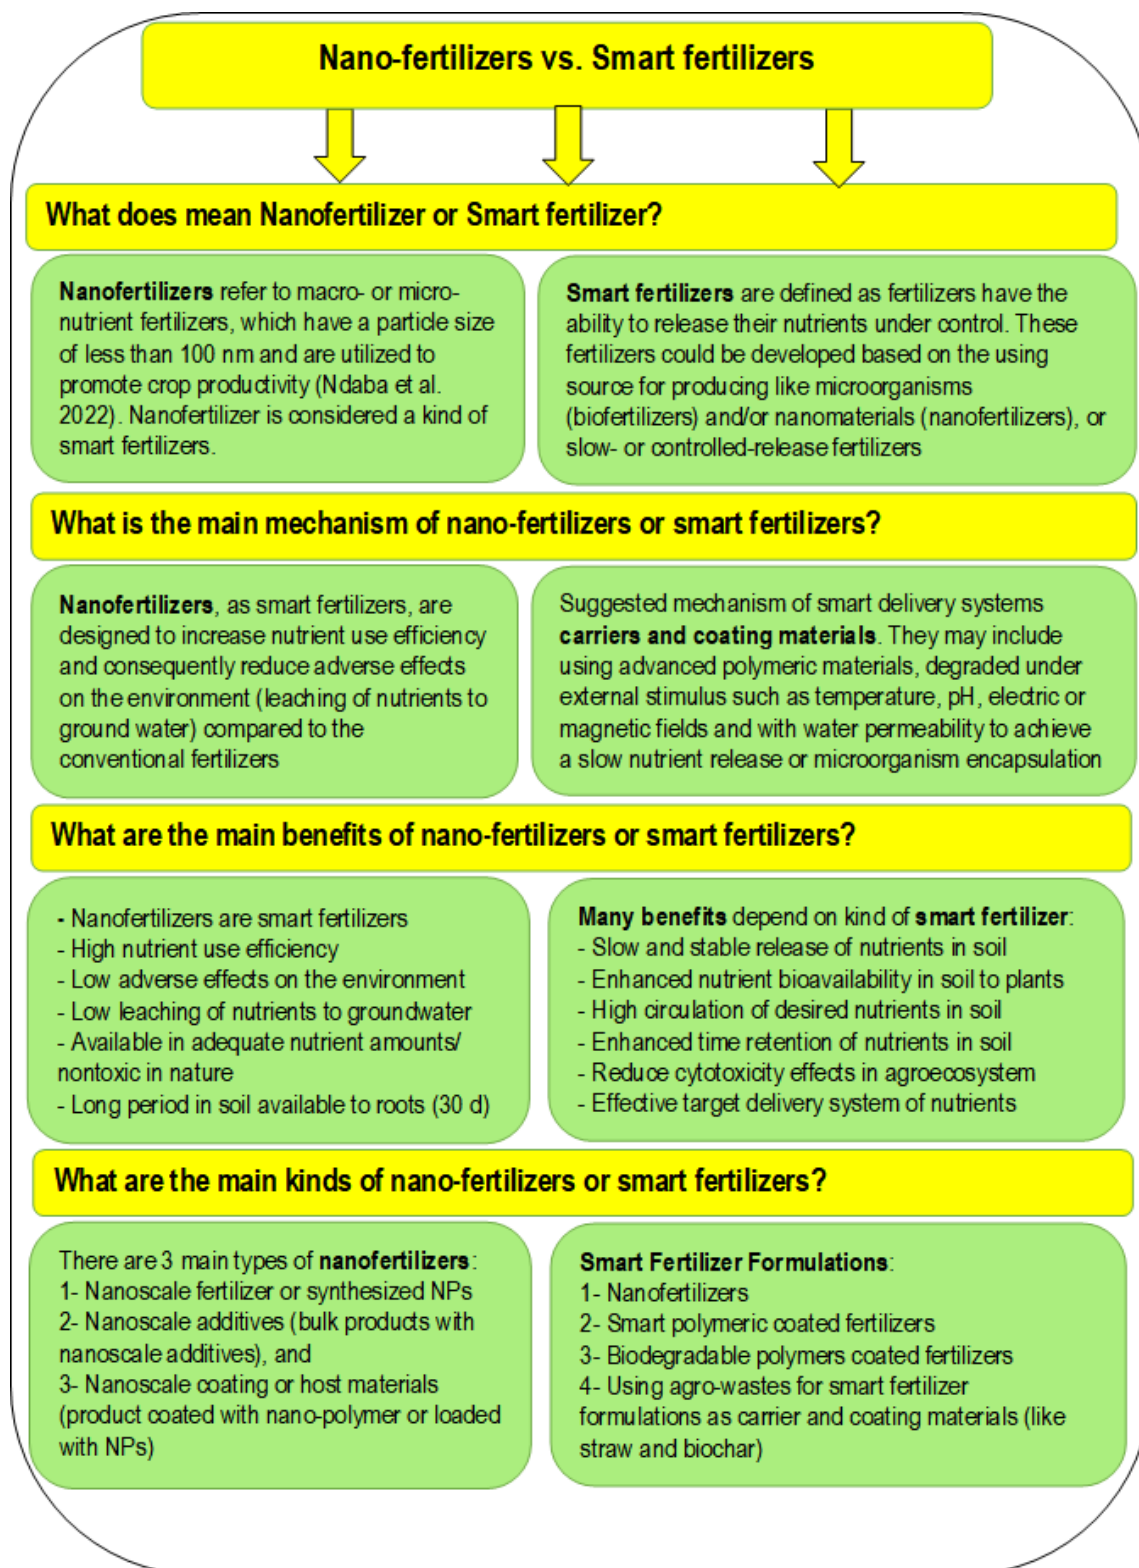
Nano-fertilizers vs. Smart fertilizers

What does mean Nanofertilizer or Smart fertilizer?

Nanofertilizers refer to macro- or micronutrient fertilizers, which have a particle size of less than 100 nm and are utilized to promote crop productivity (Ndaba et al. 2022). Nanofertilizer is considered a kind of smart fertilizers.

Smart fertilizers are defined as fertilizers have the ability to release their nutrients under control. These fertilizers could be developed based on the using source for producing like microorganisms (biofertilizers) and/or nanomaterials (nanofertilizers), or slow- or controlled-release fertilizers

What is the main mechanism of nano-fertilizers or smart fertilizers?

Nanofertilizers, as smart fertilizers, are designed to increase nutrient use efficiency and consequently reduce adverse effects on the environment (leaching of nutrients to ground water) compared to the conventional fertilizers

Suggested mechanism of smart delivery systems carriers and coating materials. They may include using advanced polymeric materials, degraded under external stimulus such as temperature, pH, electric or magnetic fields and with water permeability to achieve a slow nutrient release or microorganism encapsulation

What are the main benefits of nano-fertilizers or smart fertilizers?

- Nanofertilizers are smart fertilizers
- High nutrient use efficiency
- Low adverse effects on the environment
- Low leaching of nutrients to groundwater
- Available in adequate nutrient amounts/ nontoxic in nature
- Long period in soil available to roots (30 d)

Many benefits depend on kind of smart fertilizer:
- Slow and stable release of nutrients in soil
- Enhanced nutrient bioavailability in soil to plants
- High circulation of desired nutrients in soil
- Enhanced time retention of nutrients in soil
- Reduce cytotoxicity effects in agroecosystem
- Effective target delivery system of nutrients

What are the main kinds of nano-fertilizers or smart fertilizers?

There are 3 main types of nanofertilizers:
1- Nanoscale fertilizer or synthesized NPs
2- Nanoscale additives (bulk products with nanoscale additives), and
3- Nanoscale coating or host materials (product coated with nano-polymer or loaded with NPs)

Smart Fertilizer Formulations:
1- Nanofertilizers
2- Smart polymeric coated fertilizers
3- Biodegradable polymers coated fertilizers
4- Using agro-wastes for smart fertilizer formulations as carrier and coating materials (like straw and biochar)